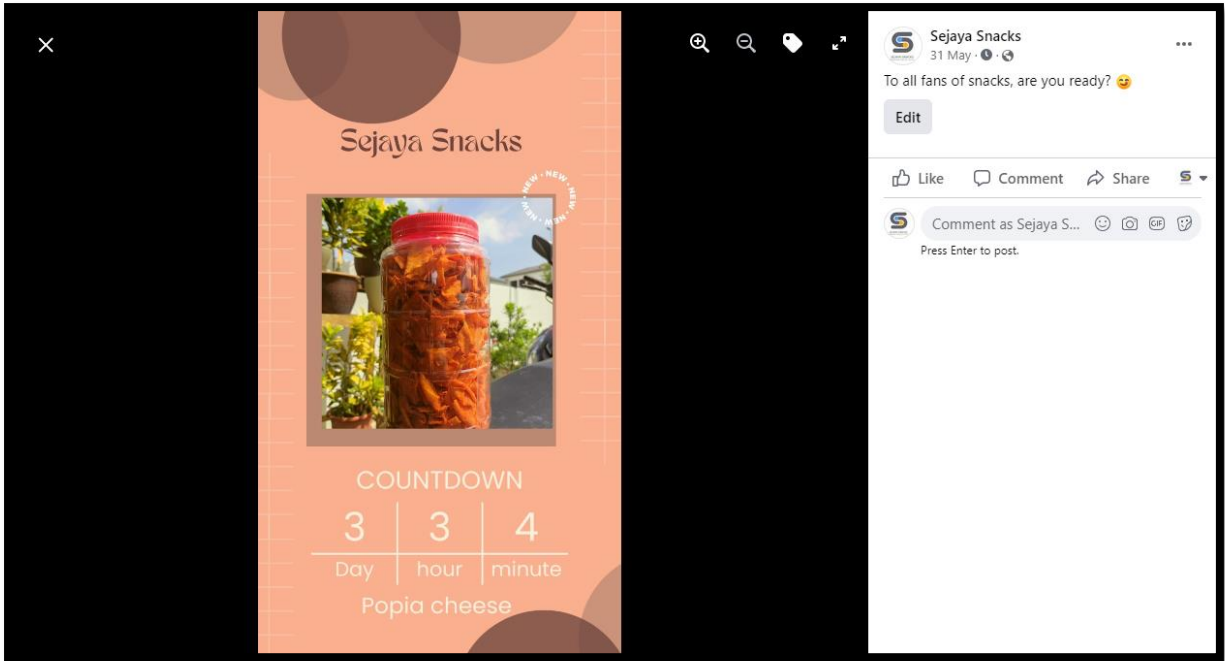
Sejaya Snacks

NEW • NEW • NEW • NEW

COUNTDOWN

| 3 | 3 | 4 |
|---|---|---|
| Day | hour | minute |

Popia cheese

Sejaya Snacks
31 May ·

To all fans of snacks, are you ready? 😊

Edit

Like Comment Share

Comment as Sejaya S...

Press Enter to post.